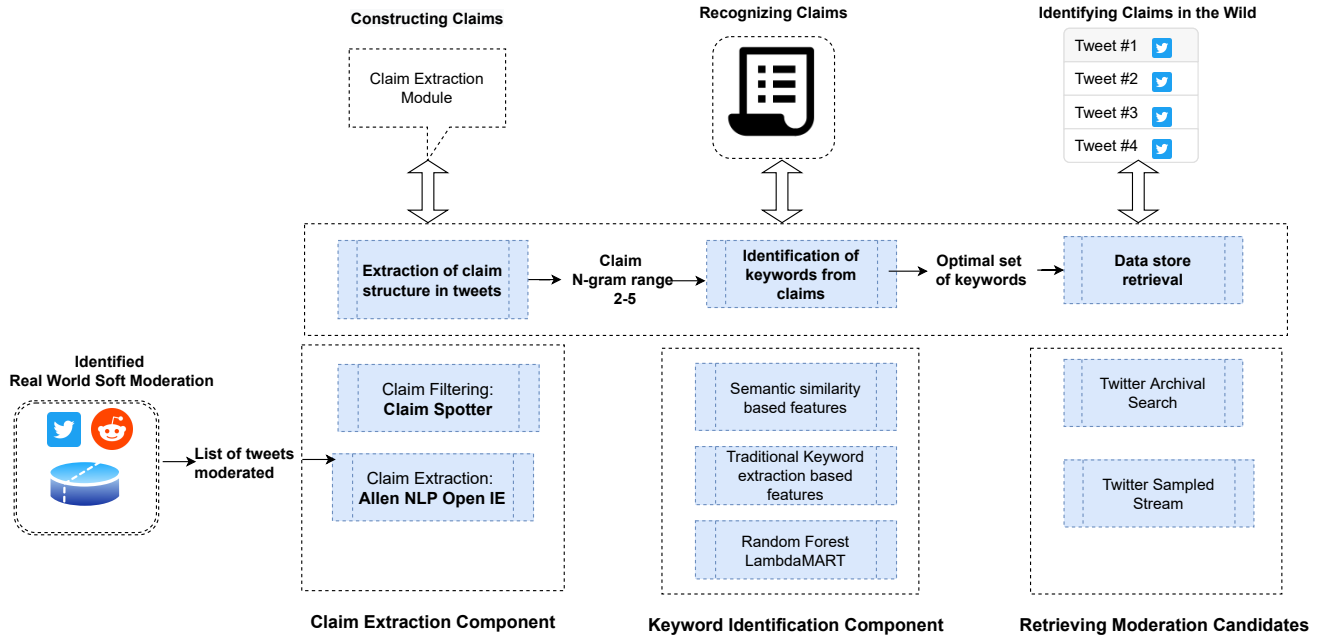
Constructing Claims

Claim Extraction Module

Recognizing Claims

Identifying Claims in the Wild

Tweet #1

Tweet #2

Tweet #3

Tweet #4

Extraction of claim structure in tweets

Claim N-gram range 2-5

Identification of keywords from claims

Optimal set of keywords

Data store retrieval

Identified Real World Soft Moderation

List of tweets moderated

Claim Filtering: Claim Spotter

Claim Extraction: Allen NLP Open IE

Semantic similarity based features

Traditional Keyword extraction based features

Random Forest LambdaMART

Twitter Archival Search

Twitter Sampled Stream

Claim Extraction Component

Keyword Identification Component

Retrieving Moderation Candidates